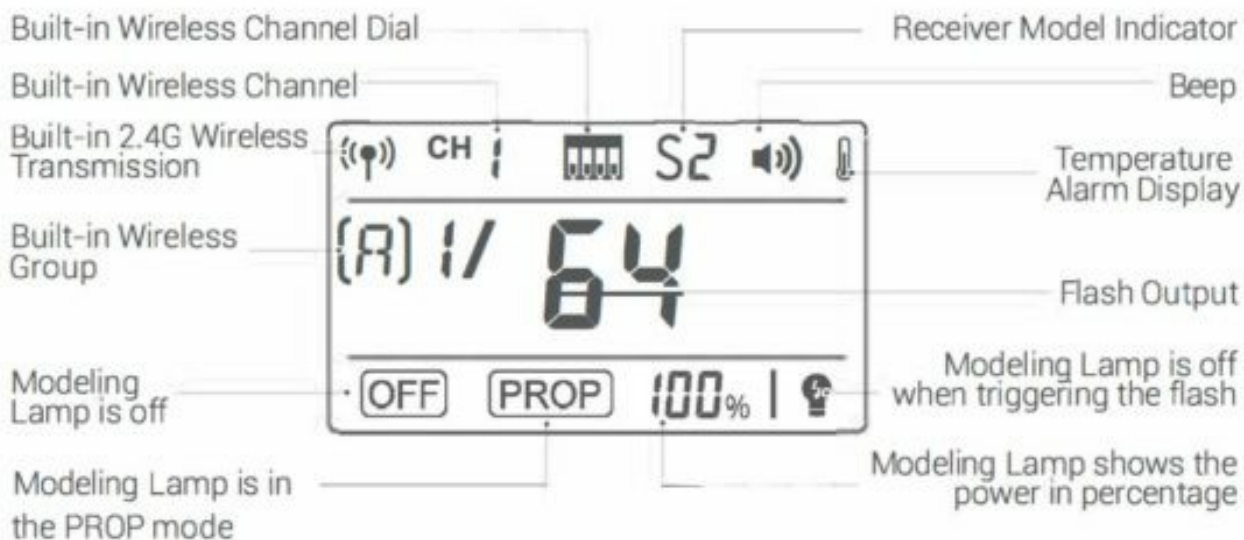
Built-in Wireless Channel Dial

Receiver Model Indicator

Built-in Wireless Channel

Beep

Built-in 2.4G Wireless Transmission

CH 1

S2

Temperature Alarm Display

Built-in Wireless Group

(A) 1/ 64

Flash Output

Modeling Lamp is off

OFF

PROP

100%

Modeling Lamp is off when triggering the flash

Modeling Lamp is in the PROP mode

Modeling Lamp shows the power in percentage